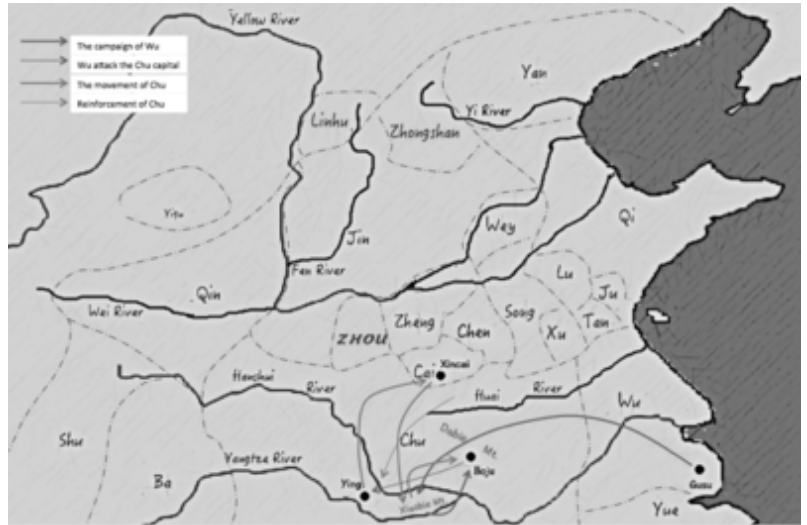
The campaign of Wu
Wu attack the Chu capital
The movement of Chu
Reinforcement of Chu

Yellow River
Yan
Yi River
Linhu
Zhongshan
Yiqu
Jin
Wey
Qi
Fen River
Qin
Lu
Ju
Wei River
Zheng
Song
Tan
ZHOU
Chen
Xu
Xincai
Cai
Hanshui
River
Huai
River
Wu
Shu
Chu
Dabie
Mt.
Ba
Yangtze River
Baju
Ying
Xiaobie Mt.
Gusu
Yue